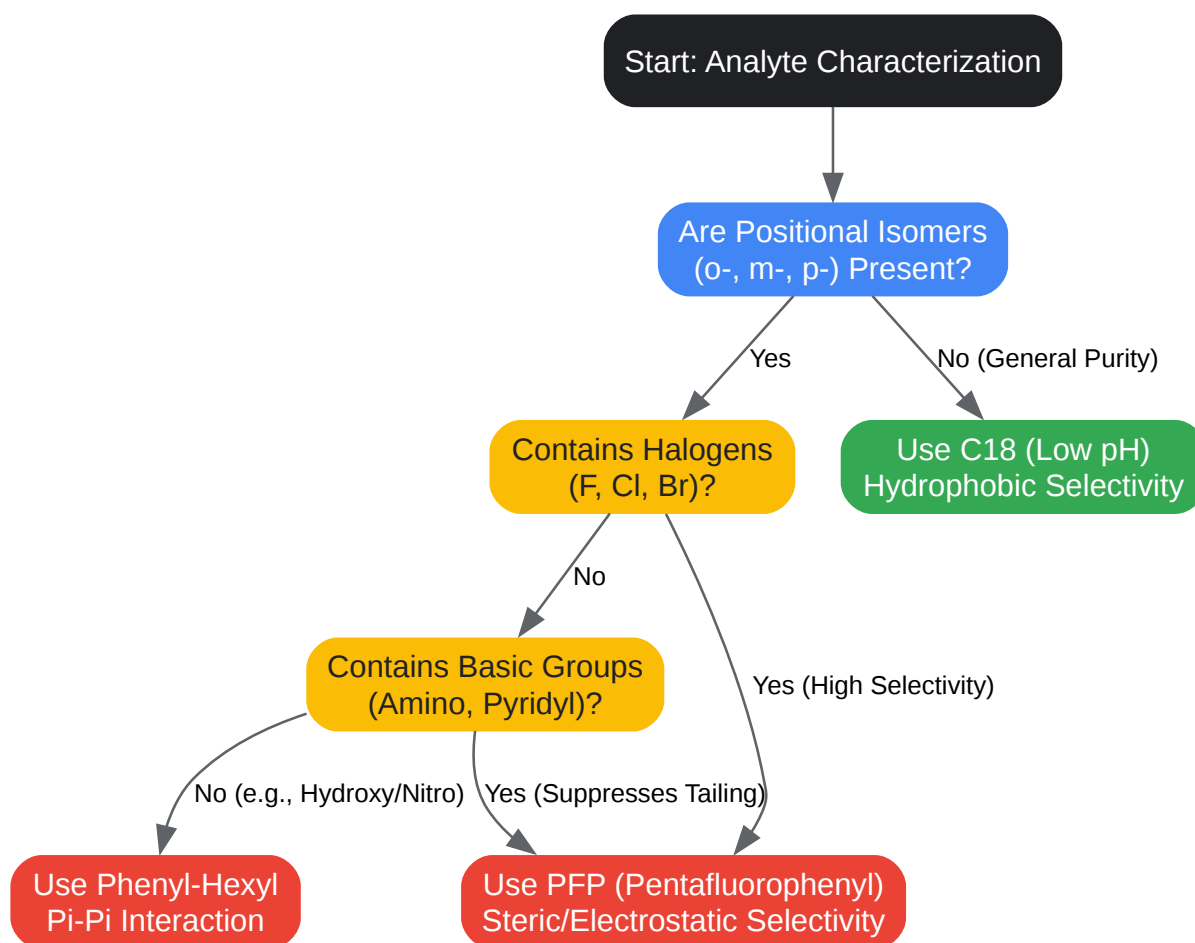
Start: Analyte Characterization

Are Positional Isomers (o-, m-, p-) Present?

Yes

No (General Purity)

Contains Halogens (F, Cl, Br)?

Use C18 (Low pH) Hydrophobic Selectivity

No

Yes (High Selectivity)

Contains Basic Groups (Amino, Pyridyl)?

No (e.g., Hydroxy/Nitro)

Yes (Suppresses Tailing)

Use Phenyl-Hexyl Pi-Pi Interaction

Use PFP (Pentafluorophenyl) Steric/Electrostatic Selectivity